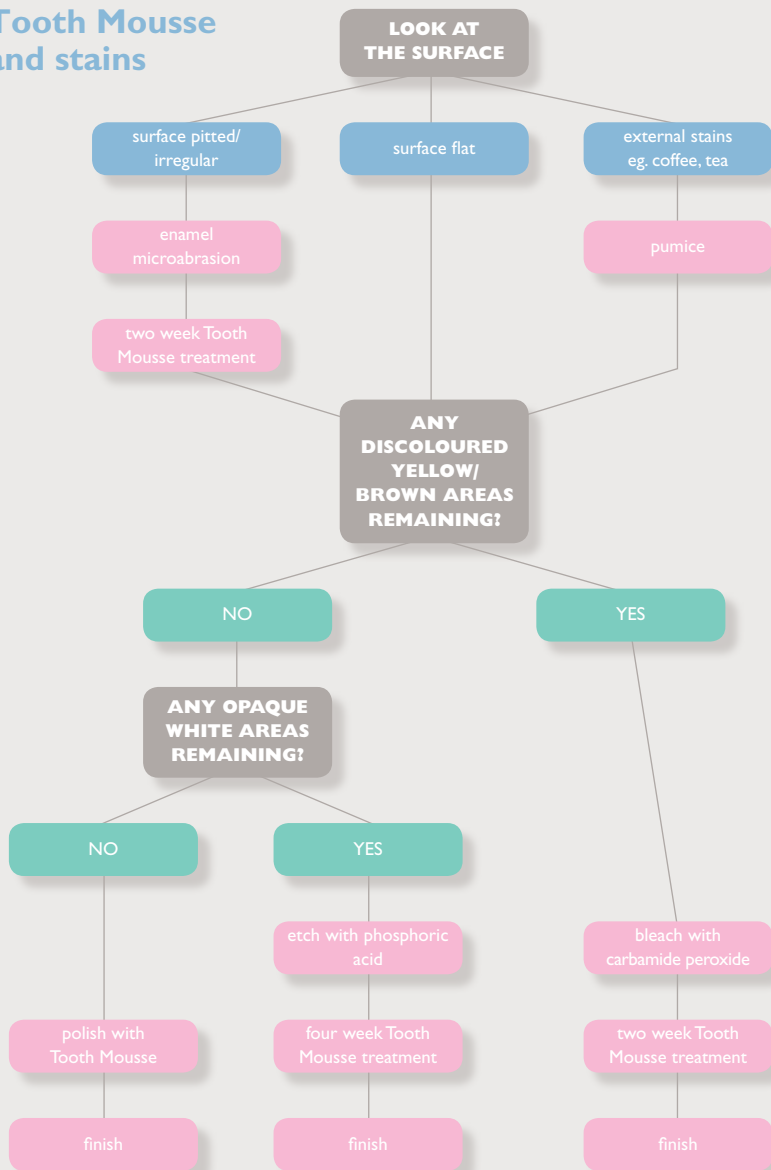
Tooth Mousse
and stains

LOOK AT THE SURFACE

surface pitted/ irregular

surface flat

external stains eg. coffee, tea

enamel microabrasion

pumice

two week Tooth Mousse treatment

ANY DISCOLOURED YELLOW/ BROWN AREAS REMAINING?

NO

YES

ANY OPAQUE WHITE AREAS REMAINING?

NO

YES

etch with phosphoric acid

bleach with carbamide peroxide

polish with Tooth Mousse

four week Tooth Mousse treatment

two week Tooth Mousse treatment

finish

finish

finish